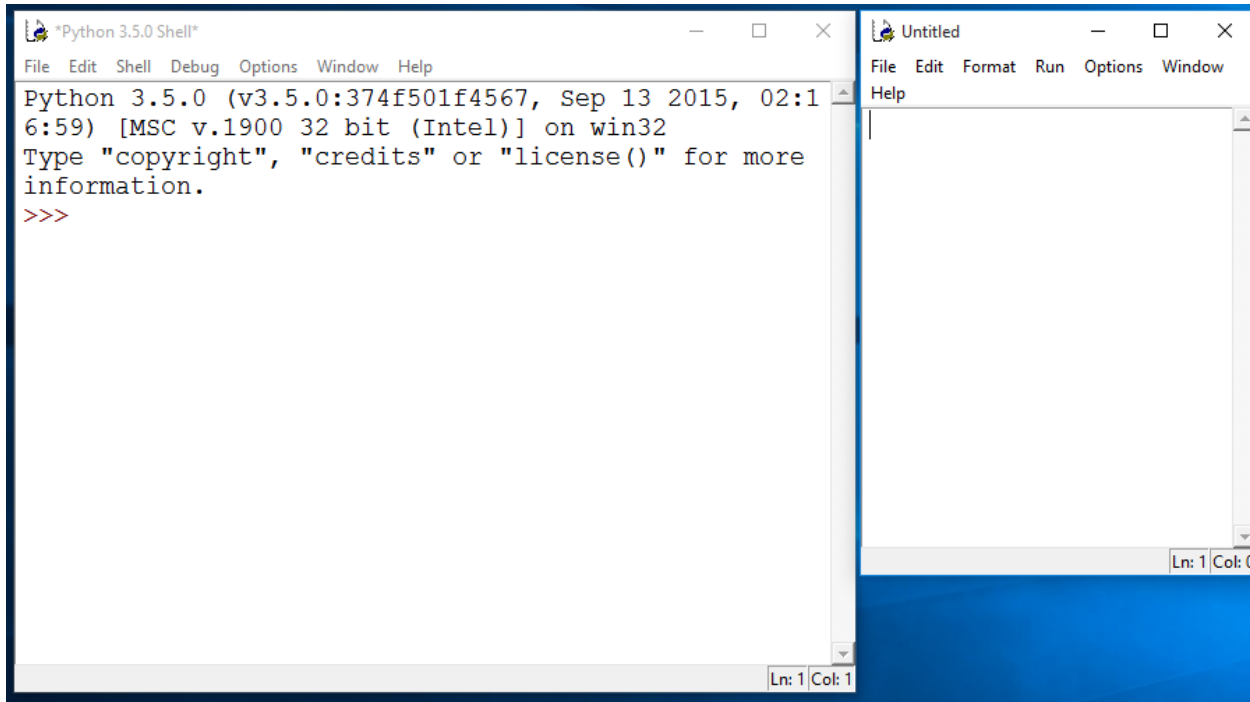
*Python 3.5.0 Shell*

File Edit Shell Debug Options Window Help

Python 3.5.0 (v3.5.0:374f501f4567, Sep 13 2015, 02:16:59) [MSC v.1900 32 bit (Intel)] on win32
Type "copyright", "credits" or "license()" for more information.
>>>

Ln: 1 Col: 1

Untitled

File Edit Format Run Options Window Help

Ln: 1 Col: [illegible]